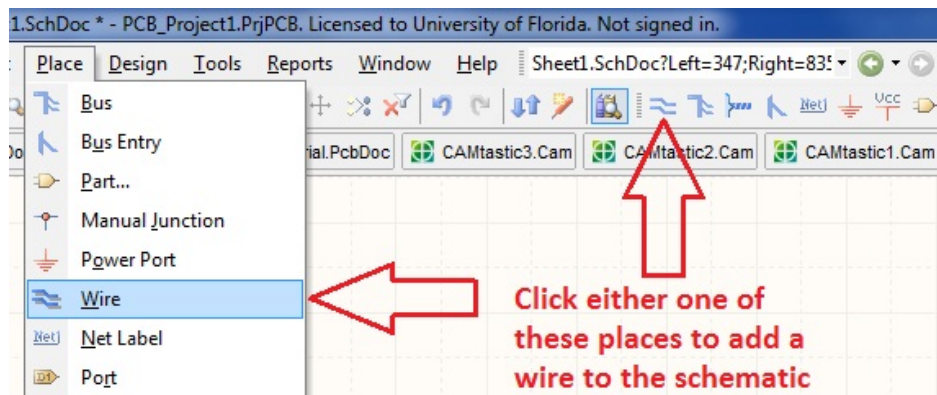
1.SchDoc * - PCB_Project1.PrjPCB. Licensed to University of Florida. Not signed in.

Place Design Tools Reports Window Help Sheet1.SchDoc?Left=347;Right=835

Net VCC

Do rial.PcbDoc CAMtastic3.Cam CAMtastic2.Cam CAMtastic1.Cam

Bus
Bus Entry
Part...
Manual Junction
Power Port
Wire
Net Label
Port

Net D1

Click either one of these places to add a wire to the schematic